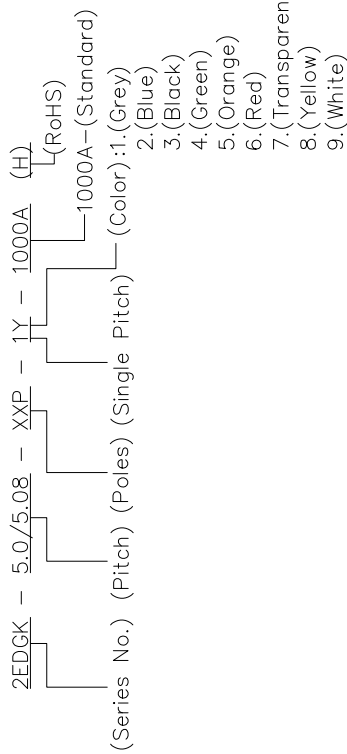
2EDGK - 5.0/5.08 - XXP - 1Y - 1000A (H)

(RoHS)

1000A-(Standard)

(Series No.) (Pitch) (Poles) (Single Pitch) (Color):1.(Grey)
2.(Blue)
3.(Black)
4.(Green)
5.(Orange)
6.(Red)
7.(Transparen
8.(Yellow)
9.(White)